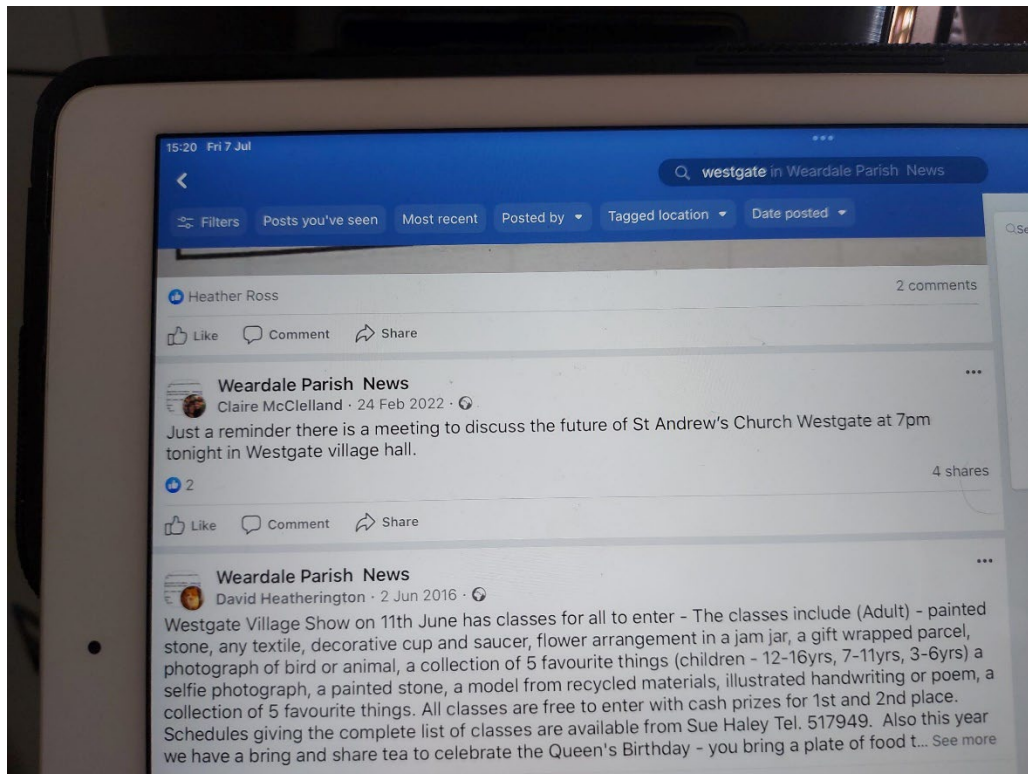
15:20 Fri 7 Jul

westgate in Weardale Parish News

Filters Posts you've seen Most recent Posted by Tagged location Date posted

Heather Ross

2 comments

Like Comment Share

Weardale Parish News
Claire McClelland · 24 Feb 2022 ·

Just a reminder there is a meeting to discuss the future of St Andrew's Church Westgate at 7pm tonight in Westgate village hall.

2

4 shares

Like Comment Share

Weardale Parish News
David Heatherington · 2 Jun 2016 ·

Westgate Village Show on 11th June has classes for all to enter - The classes include (Adult) - painted stone, any textile, decorative cup and saucer, flower arrangement in a jam jar, a gift wrapped parcel, photograph of bird or animal, a collection of 5 favourite things (children - 12-16yrs, 7-11yrs, 3-6yrs) a selfie photograph, a painted stone, a model from recycled materials, illustrated handwriting or poem, a collection of 5 favourite things. All classes are free to enter with cash prizes for 1st and 2nd place. Schedules giving the complete list of classes are available from Sue Haley Tel. 517949. Also this year we have a bring and share tea to celebrate the Queen's Birthday - you bring a plate of food t... See more